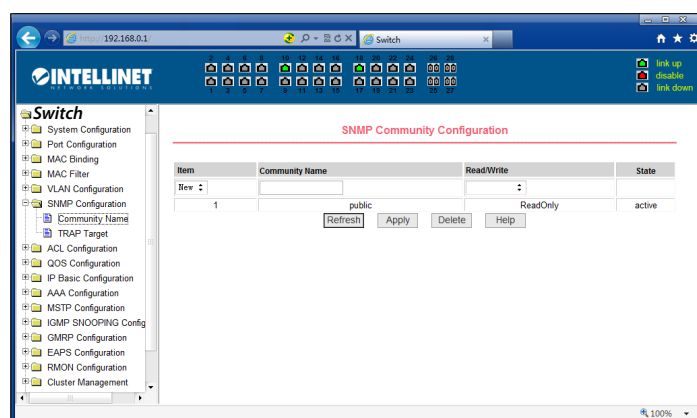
https://192.168.0.1/
Switch

INTELLINET
NETWORK SOLUTIONS

2 4 6 8 10 12 14 16 18 20 22 24 26 28
1 3 5 7 9 11 13 15 17 19 21 23 25 27

link up
disable
link down

Switch
System Configuration
Port Configuration
MAC Binding
MAC Filter
VLAN Configuration
SNMP Configuration
Community Name
TRAP Target
ACL Configuration
QOS Configuration
IP Basic Configuration
AAA Configuration
MSTP Configuration
IGMP SNOOPING Config
GMRP Configuration
EAPS Configuration
RMON Configuration
Cluster Management

SNMP Community Configuration

| Item | Community Name | Read/Write | State |
|---|---|---|---|
| New | | | |
| 1 | public | ReadOnly | active |

Refresh Apply Delete Help

100%